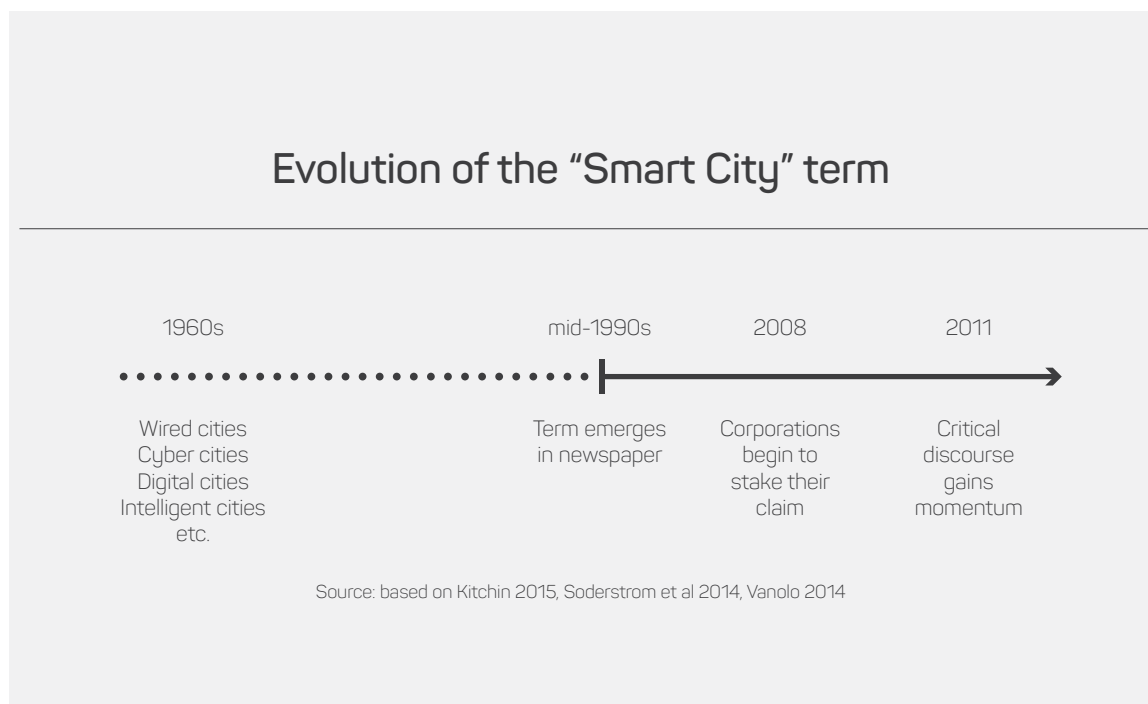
Evolution of the "Smart City" term

1960s

Wired cities
Cyber cities
Digital cities
Intelligent cities
etc.

mid-1990s

Term emerges in newspaper

2008

Corporations begin to stake their claim

2011

Critical discourse gains momentum

Source: based on Kitchin 2015, Soderstrom et al 2014, Vanolo 2014